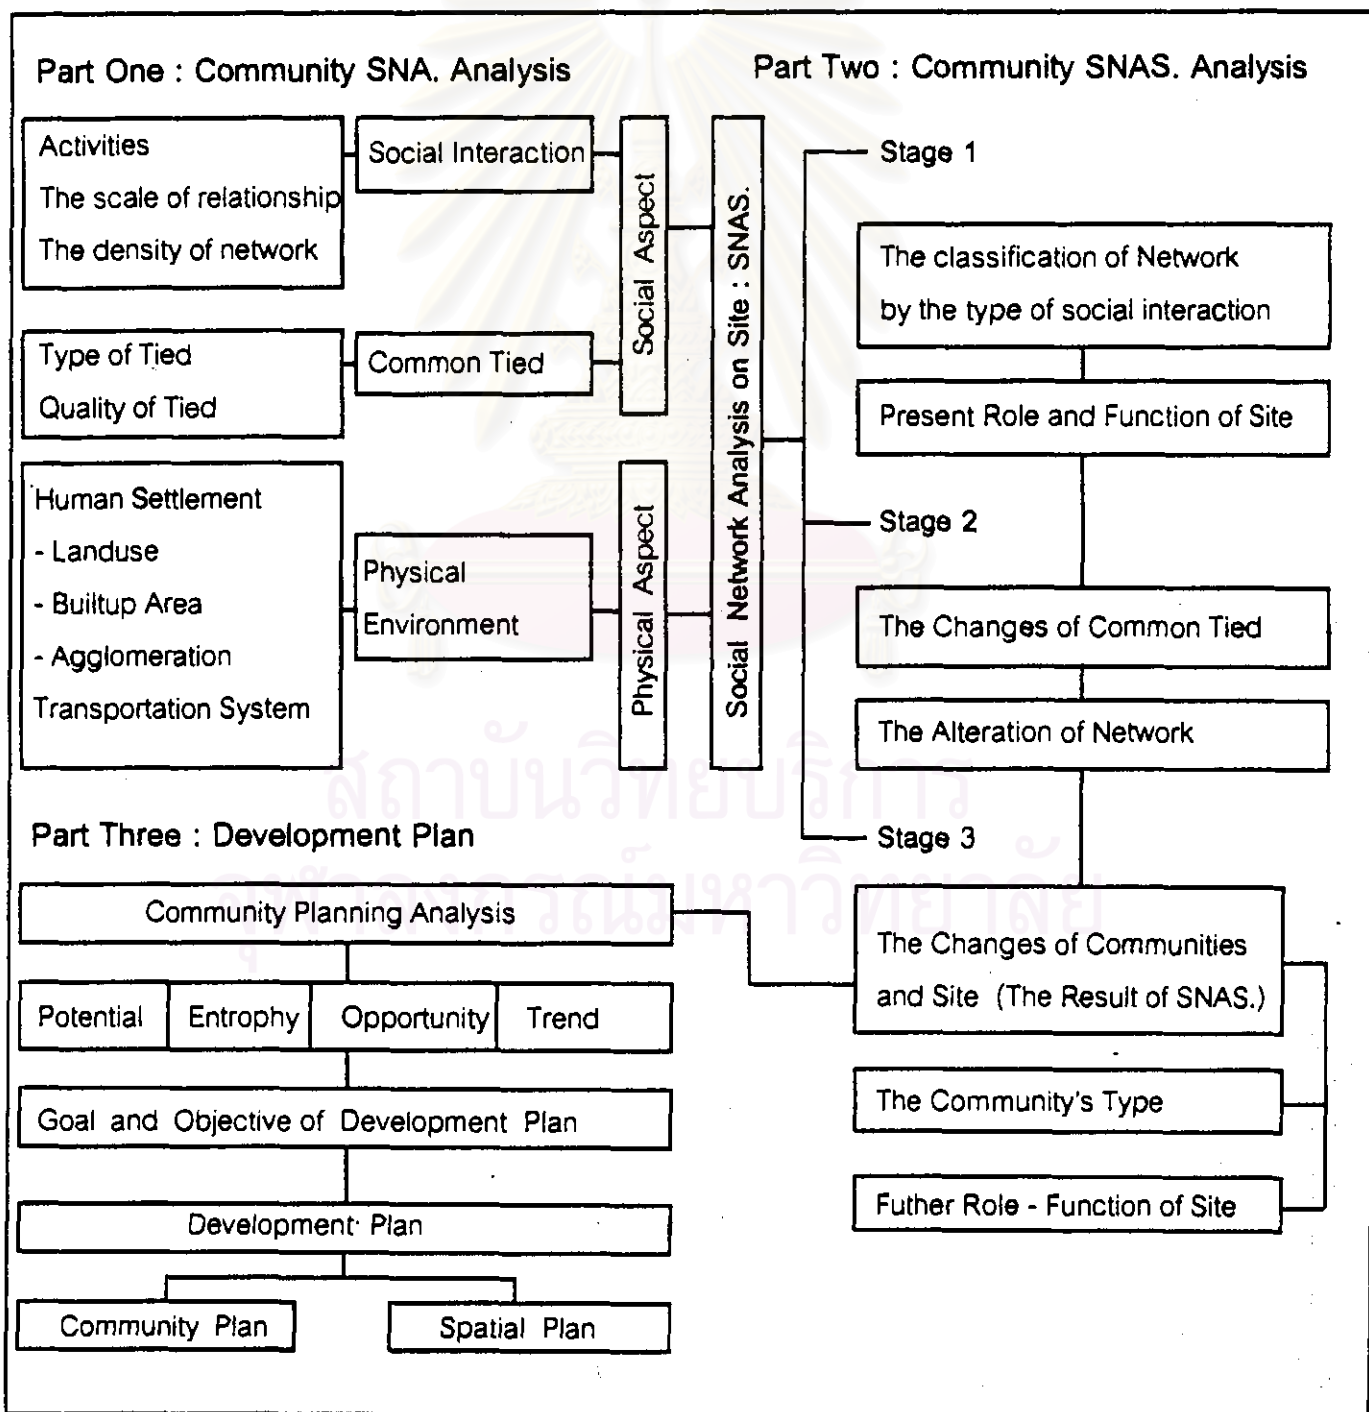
Part One : Community SNA. Analysis

Activities
The scale of relationship
The density of network

Social Interaction

Type of Tied
Quality of Tied

Common Tied

Social Aspect

Human Settlement
- Landuse
- Builtup Area
- Agglomeration
Transportation System

Physical Environment

Physical Aspect

Social Network Analysis on Site : SNAS.

Part Two : Community SNAS. Analysis

Stage 1

The classification of Network by the type of social interaction

Present Role and Function of Site

Stage 2

The Changes of Common Tied

The Alteration of Network

Stage 3

The Changes of Communities and Site (The Result of SNAS.)

The Community's Type

Futher Role - Function of Site

Part Three : Development Plan

Community Planning Analysis

| Potential | Entrophy | Opportunity | Trend |
|---|---|---|---|

Goal and Objective of Development Plan

Development Plan

Community Plan

Spatial Plan

สถาบันวิทยบริการ
จุฬาลงกรณ์มหาวิทยาลัย